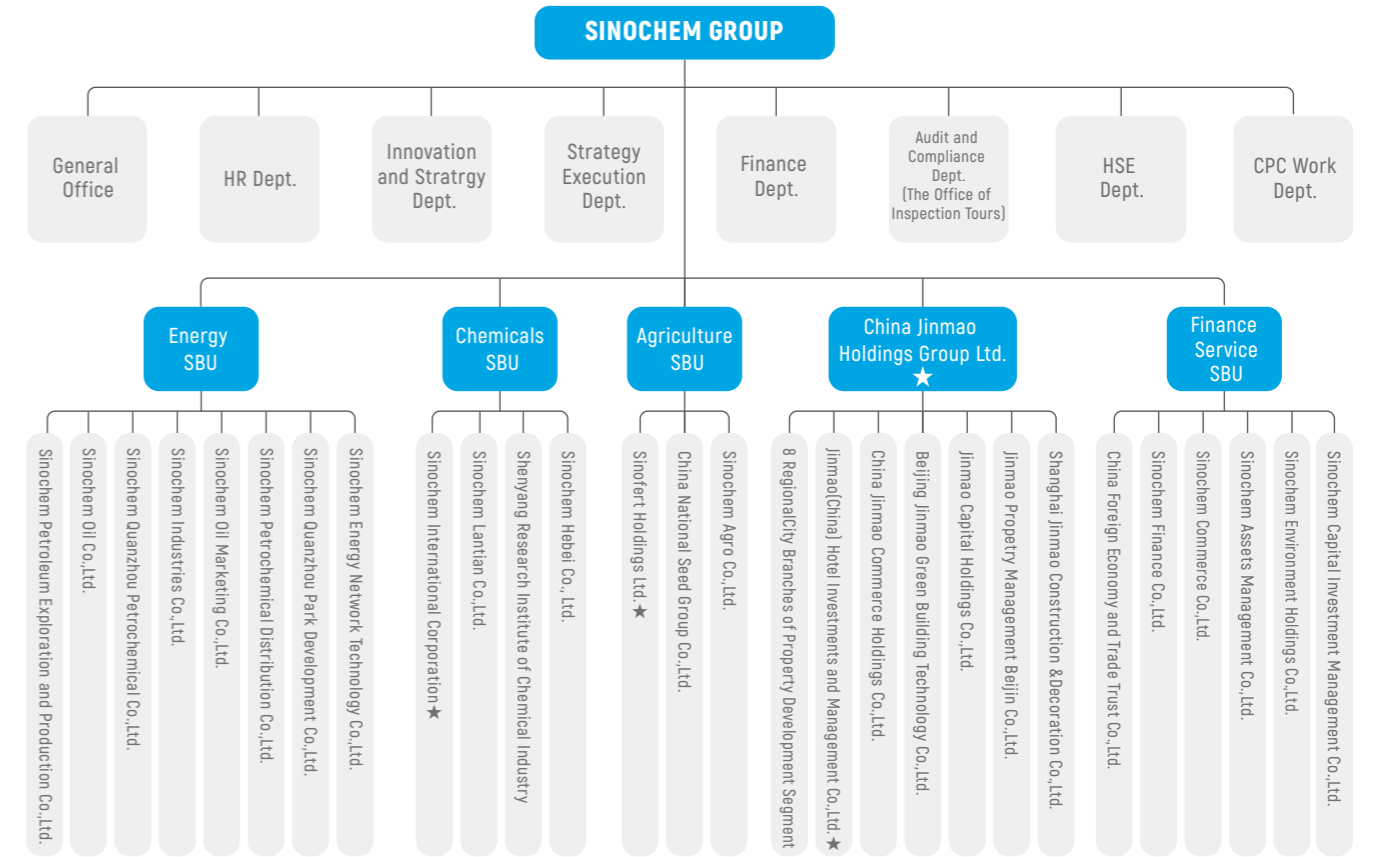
SINOCHEM GROUP

General Office

HR Dept.

Innovation and Stratrgy Dept.

Strategy Execution Dept.

Finance Dept.

Audit and Compliance Dept. (The Office of Inspection Tours)

HSE Dept.

CPC Work Dept.

Energy SBU

Sinochem Petroleum Exploration and Production Co.,Ltd.

Sinochem Oil Co.,Ltd.

Sinochem Quanzhou Petrochemical Co.,Ltd.

Sinochem Industries Co.,Ltd.

Sinochem Oil Marketing Co.,Ltd.

Sinochem Petrochemical Distribution Co.,Ltd.

Sinochem Quanzhou Park Development Co.,Ltd.

Sinochem Energy Network Technology Co.,Ltd.

Chemicals SBU

Sinochem International Corporation★

Sinochem Lantian Co.,Ltd.

Shenyang Research Institute of Chemical Industry

Sinochem Hebei Co., Ltd.

Agriculture SBU

Sinofert Holdings Ltd.★

China National Seed Group Co.,Ltd.

Sinochem Agro Co.,Ltd.

China Jinmao Holdings Group Ltd. ★

8 Regional City Branches of Property Development Segment

Jinmao(China) Hotel Investments and Management Co.,Ltd.★

China Jinmao Commerce Holdings Co.,Ltd.

Beijing Jinmao Green Building Technology Co.,Ltd.

Jinmao Capital Holdings Co.,Ltd.

Jinmao Property Management Beijin Co.,Ltd.

Shanghai Jinmao Construction &Decoration Co.,Ltd.

Finance Service SBU

China Foreign Economy and Trade Trust Co.,Ltd.

Sinochem Finance Co.,Ltd.

Sinochem Commerce Co.,Ltd.

Sinochem Assets Management Co.,Ltd.

Sinochem Environment Holdings Co.,Ltd.

Sinochem Capital Investment Management Co.,Ltd.